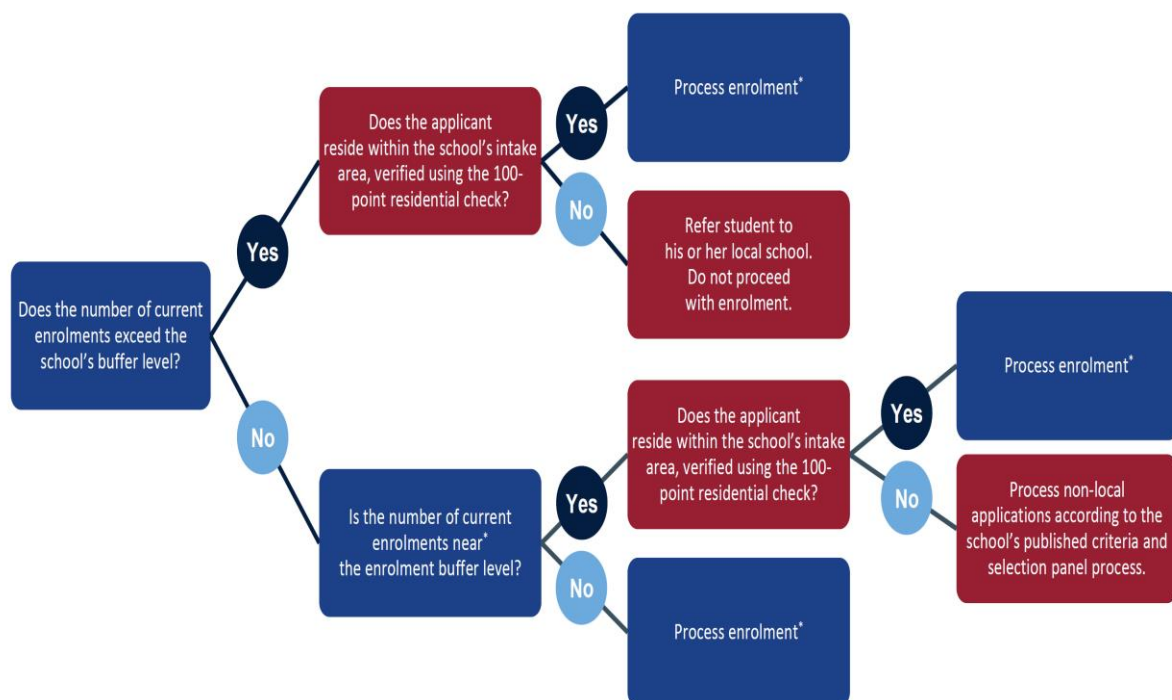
Does the number of current enrolments exceed the school's buffer level?

Yes

Does the applicant reside within the school's intake area, verified using the 100-point residential check?

Yes

Process enrolment*

No

Refer student to his or her local school. Do not proceed with enrolment.

No

Is the number of current enrolments near* the enrolment buffer level?

Yes

Does the applicant reside within the school's intake area, verified using the 100-point residential check?

Yes

Process enrolment*

No

Process non-local applications according to the school's published criteria and selection panel process.

No

Process enrolment*